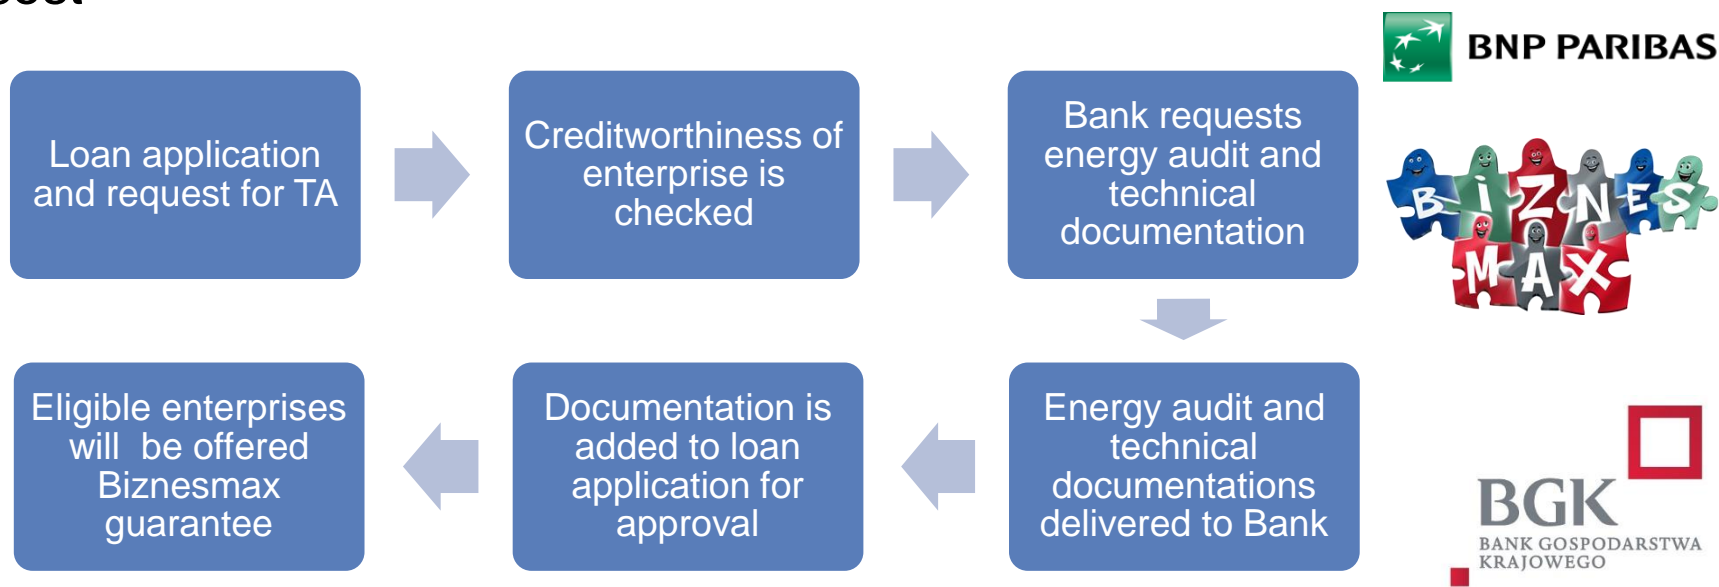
Loan application and request for TA

Creditworthiness of enterprise is checked

Bank requests energy audit and technical documentation

BNP PARIBAS

BIZNES MAX

Energy audit and technical documentations delivered to Bank

Documentation is added to loan application for approval

Eligible enterprises will be offered Biznesmax guarantee

BGK
BANK GOSPODARSTWA KRAJOWEGO